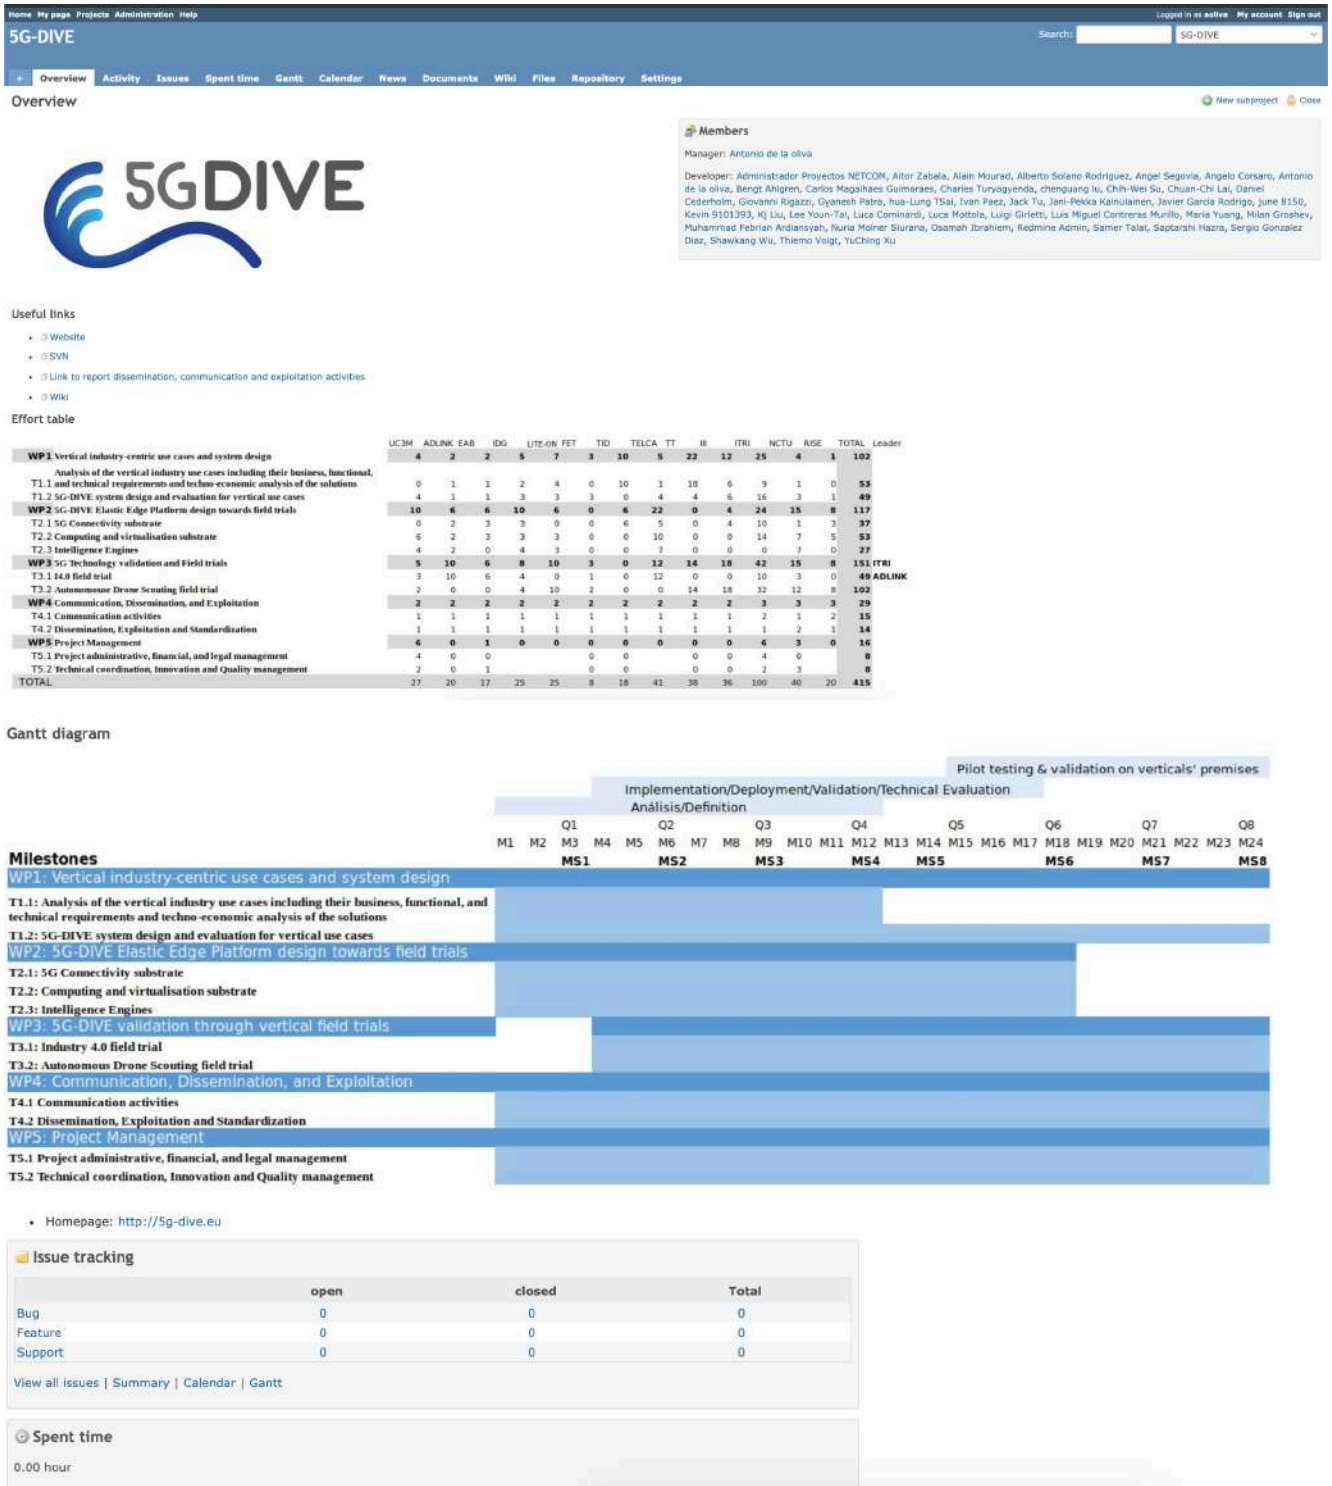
Home My page Projects Administration Help

Logged in as aoliva My account Sign out

5G-DIVE

Search: 5G-DIVE

+ Overview Activity Issues Spent time Gantt Calendar News Documents Wiki Files Repository Settings

Overview

New subproject Close

5GDIVE

Members

Manager: Antonio de la oliva

Developer: Administrador Proyectos NETCOM, Aitor Zabala, Alain Mourad, Alberto Solano Rodriguez, Angel Segovia, Angelo Corsaro, Antonio de la oliva, Bengt Ahlgren, Carlos Magalhaes Guimaraes, Charles Turyagyenda, chenguang lu, Chih-Wei Su, Chuan-Chi Lai, Daniel Cederholm, Giovanni Rigazzi, Gyanesh Patra, hua-Lung TSai, Ivan Paez, Jack Tu, Jani-Pekka Kainulainen, Javier Garcia Rodrigo, june 8150, Kevin 9101393, Kj Liu, Lee Youn-Tai, Luca Cominardi, Luca Mottola, Luigi Girletti, Luis Miguel Contreras Murillo, Maria Yuang, Milan Groshev, Muhammad Febrian Ardiansyah, Nuria Molner Siurana, Osamah Ibrahiem, Redmine Admin, Samer Talat, Saptarshi Hazra, Sergio Gonzalez Diaz, Shawkang Wu, Thiemo Voigt, YuChing Xu

Useful links

- Website
- SVN
- Link to report dissemination, communication and exploitation activities
- Wiki

Effort table

| | UC3M | ADLINK | EAB | IDG | LITE-ON | FET | TID | TELCA | TT | III | ITRI | NCTU | RISE | TOTAL | Leader |
|---|---|---|---|---|---|---|---|---|---|---|---|---|---|---|---|
| WP1 Vertical industry-centric use cases and system design | 4 | 2 | 2 | 5 | 7 | 3 | 10 | 5 | 22 | 12 | 25 | 4 | 1 | 102 | |
| T1.1 Analysis of the vertical industry use cases including their business, functional, and technical requirements and techno-economic analysis of the solutions | 0 | 1 | 1 | 2 | 4 | 0 | 10 | 1 | 18 | 6 | 9 | 1 | 0 | 53 | |
| T1.2 5G-DIVE system design and evaluation for vertical use cases | 4 | 1 | 1 | 3 | 3 | 3 | 0 | 4 | 4 | 6 | 16 | 3 | 1 | 49 | |
| WP2 5G-DIVE Elastic Edge Platform design towards field trials | 10 | 6 | 6 | 10 | 6 | 0 | 6 | 22 | 0 | 4 | 24 | 15 | 8 | 117 | |
| T2.1 5G Connectivity substrate | 0 | 2 | 3 | 3 | 0 | 0 | 6 | 5 | 0 | 4 | 10 | 1 | 3 | 37 | |
| T2.2 Computing and virtualisation substrate | 6 | 2 | 3 | 3 | 3 | 0 | 0 | 10 | 0 | 0 | 14 | 7 | 5 | 53 | |
| T2.3 Intelligence Engines | 4 | 2 | 0 | 4 | 3 | 0 | 0 | 7 | 0 | 0 | 0 | 7 | 0 | 27 | |
| WP3 5G Technology validation and Field trials | 5 | 10 | 6 | 8 | 10 | 3 | 0 | 12 | 14 | 18 | 42 | 15 | 8 | 151 | ITRI |
| T3.1 I4.0 field trial | 3 | 10 | 6 | 4 | 0 | 1 | 0 | 12 | 0 | 0 | 10 | 3 | 0 | 49 | ADLINK |
| T3.2 Autonomous Drone Scouting field trial | 2 | 0 | 0 | 4 | 10 | 2 | 0 | 0 | 14 | 18 | 32 | 12 | 8 | 102 | |
| WP4 Communication, Dissemination, and Exploitation | 2 | 2 | 2 | 2 | 2 | 2 | 2 | 2 | 2 | 2 | 3 | 3 | 3 | 29 | |
| T4.1 Communication activities | 1 | 1 | 1 | 1 | 1 | 1 | 1 | 1 | 1 | 1 | 2 | 1 | 2 | 15 | |
| T4.2 Dissemination, Exploitation and Standardization | 1 | 1 | 1 | 1 | 1 | 1 | 1 | 1 | 1 | 1 | 1 | 2 | 1 | 14 | |
| WP5 Project Management | 6 | 0 | 1 | 0 | 0 | 0 | 0 | 0 | 0 | 0 | 6 | 3 | 0 | 16 | |
| T5.1 Project administrative, financial, and legal management | 4 | 0 | 0 | | | 0 | 0 | | 0 | 0 | 4 | 0 | | 8 | |
| T5.2 Technical coordination, Innovation and Quality management | 2 | 0 | 1 | | | 0 | 0 | | 0 | 0 | 2 | 3 | | 8 | |
| TOTAL | 27 | 20 | 17 | 25 | 25 | 8 | 18 | 41 | 38 | 36 | 100 | 40 | 20 | 415 | |

Gantt diagram

Pilot testing & validation on verticals' premises

Implementation/Deployment/Validation/Technical Evaluation

Análisis/Definition

Q1 Q2 Q3 Q4 Q5 Q6 Q7 Q8

M1 M2 M3 M4 M5 M6 M7 M8 M9 M10 M11 M12 M13 M14 M15 M16 M17 M18 M19 M20 M21 M22 M23 M24

Milestones MS1 MS2 MS3 MS4 MS5 MS6 MS7 MS8

WP1: Vertical industry-centric use cases and system design

T1.1: Analysis of the vertical industry use cases including their business, functional, and technical requirements and techno-economic analysis of the solutions

T1.2: 5G-DIVE system design and evaluation for vertical use cases

WP2: 5G-DIVE Elastic Edge Platform design towards field trials

T2.1: 5G Connectivity substrate

T2.2: Computing and virtualisation substrate

T2.3: Intelligence Engines

WP3: 5G-DIVE validation through vertical field trials

T3.1: Industry 4.0 field trial

T3.2: Autonomous Drone Scouting field trial

WP4: Communication, Dissemination, and Exploitation

T4.1 Communication activities

T4.2 Dissemination, Exploitation and Standardization

WP5: Project Management

T5.1 Project administrative, financial, and legal management

T5.2 Technical coordination, Innovation and Quality management

- Homepage: http://5g-dive.eu

Issue tracking

| | open | closed | Total |
|---|---|---|---|
| Bug | 0 | 0 | 0 |
| Feature | 0 | 0 | 0 |
| Support | 0 | 0 | 0 |

View all issues | Summary | Calendar | Gantt

Spent time

0.00 hour